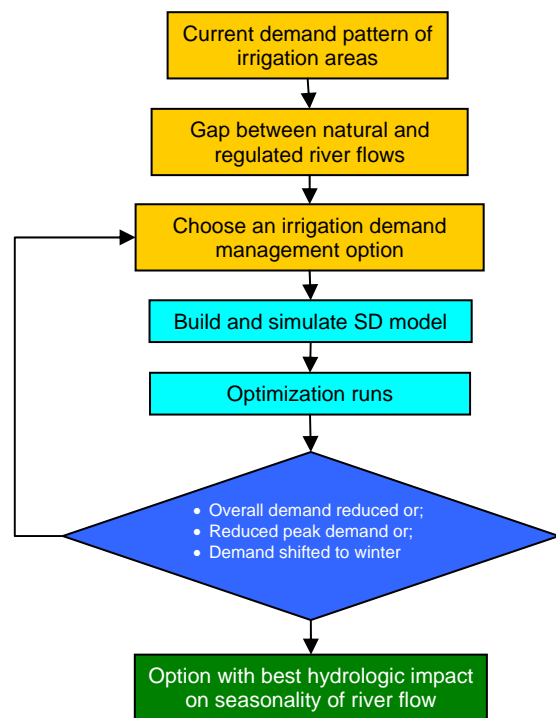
Current demand pattern of irrigation areas

Gap between natural and regulated river flows

Choose an irrigation demand management option

Build and simulate SD model

Optimization runs

• Overall demand reduced or;
• Reduced peak demand or;
• Demand shifted to winter

Option with best hydrologic impact on seasonality of river flow